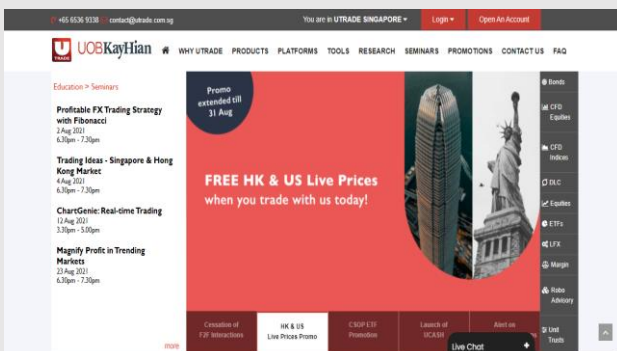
+65 6536 9338 contact@utrade.com.sg You are in UTRADE SINGAPORE Login Open An Account

UOBKayHian WHY UTRADE PRODUCTS PLATFORMS TOOLS RESEARCH SEMINARS PROMOTIONS CONTACT US FAQ

Education > Seminars

Profitable FX Trading Strategy with Fibonacci
2 Aug 2021
6.30pm - 7.30pm

Trading Ideas - Singapore & Hong Kong Market
4 Aug 2021
6.30pm - 7.30pm

ChartGenie: Real-time Trading
12 Aug 2021
3.30pm - 5.00pm

Magnify Profit in Trending Markets
23 Aug 2021
6.30pm - 7.30pm

more

Promo extended till 31 Aug

FREE HK & US Live Prices
when you trade with us today!

Cessation of F2F Interactions

HK & US Live Prices Promo

CSOP ETF Promotion

Launch of UCASH

Alert on

Live Chat

Bonds
CFD Equities
CFD Indices
DLC
Equities
ETFs
LFX
Margin
Robo Advisory
Unit Trusts